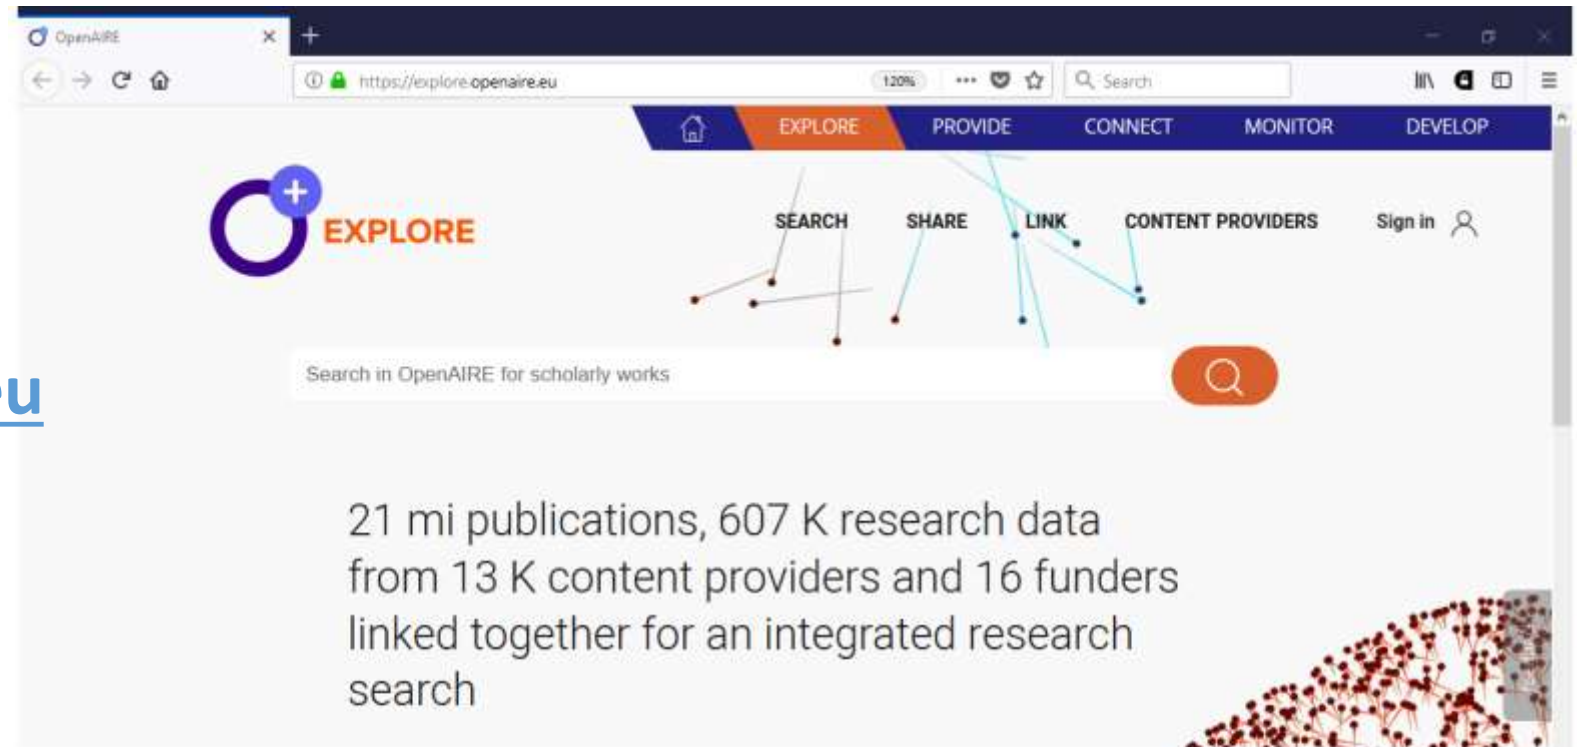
OpenAIRE
https://explore.openaire.eu 120% Search
EXPLORE PROVIDE CONNECT MONITOR DEVELOP
EXPLORE
SEARCH SHARE LINK CONTENT PROVIDERS Sign in
Search in OpenAIRE for scholarly works
u
21 mi publications, 607 K research data from 13 K content providers and 16 funders linked together for an integrated research search